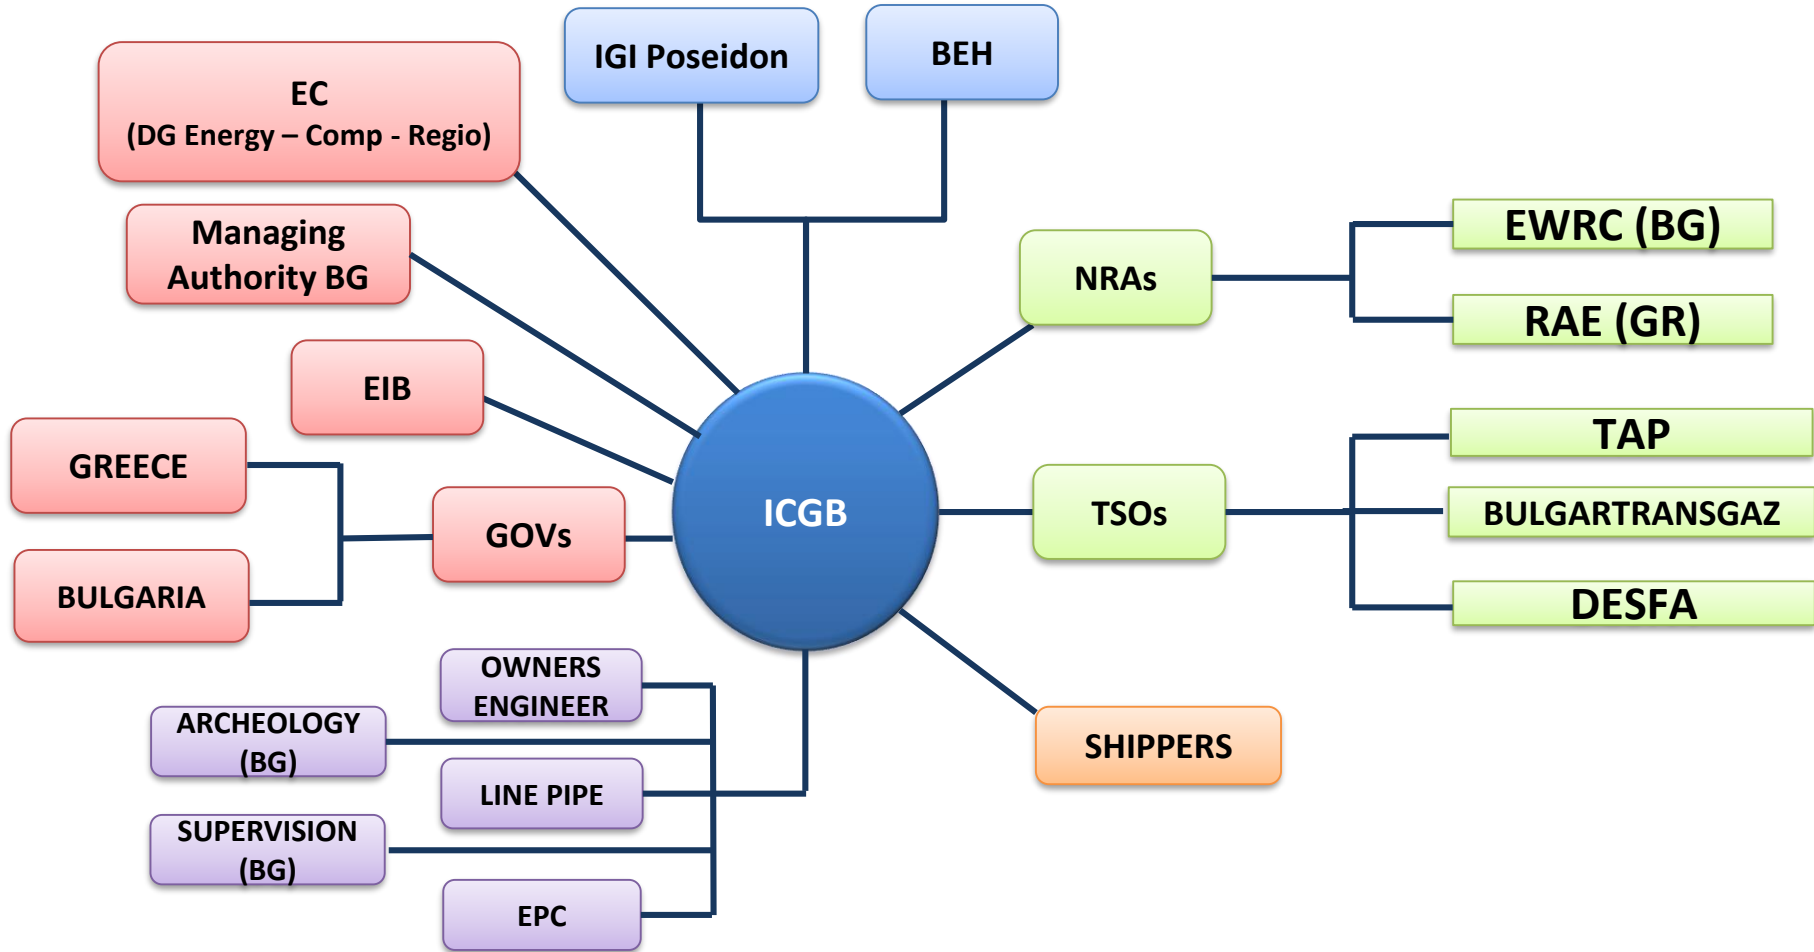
IGI Poseidon

BEH

EC
(DG Energy – Comp - Regio)

Managing Authority BG

EIB

GREECE

BULGARIA

GOVs

ICGB

NRAs

EWRC (BG)

RAE (GR)

TSOs

TAP

BULGARTRANSGAZ

DESFA

SHIPPERS

OWNERS ENGINEER

ARCHEOLOGY (BG)

LINE PIPE

SUPERVISION (BG)

EPC